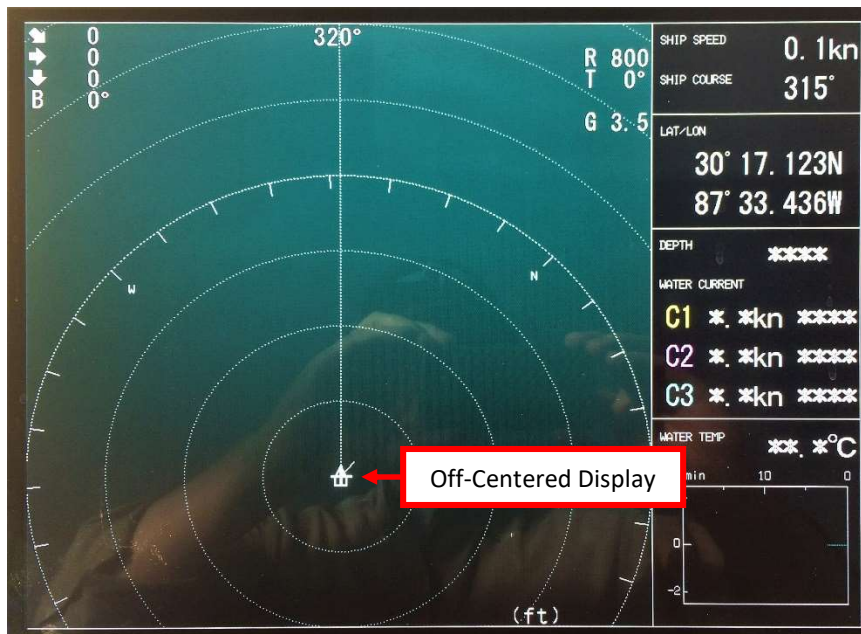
0
0
0
B 0°

320°

R 800
T 0°

G 3.5

W

N

Off-Centered Display

(ft)

SHIP SPEED 0.1kn
SHIP COURSE 315°

LAT/LON
30° 17.123N
87° 33.436W

DEPTH ****

WATER CURRENT
C1 *.*kn ****
C2 *.*kn ****
C3 *.*kn ****

WATER TEMP **.*°C

min 10 0

0
-2